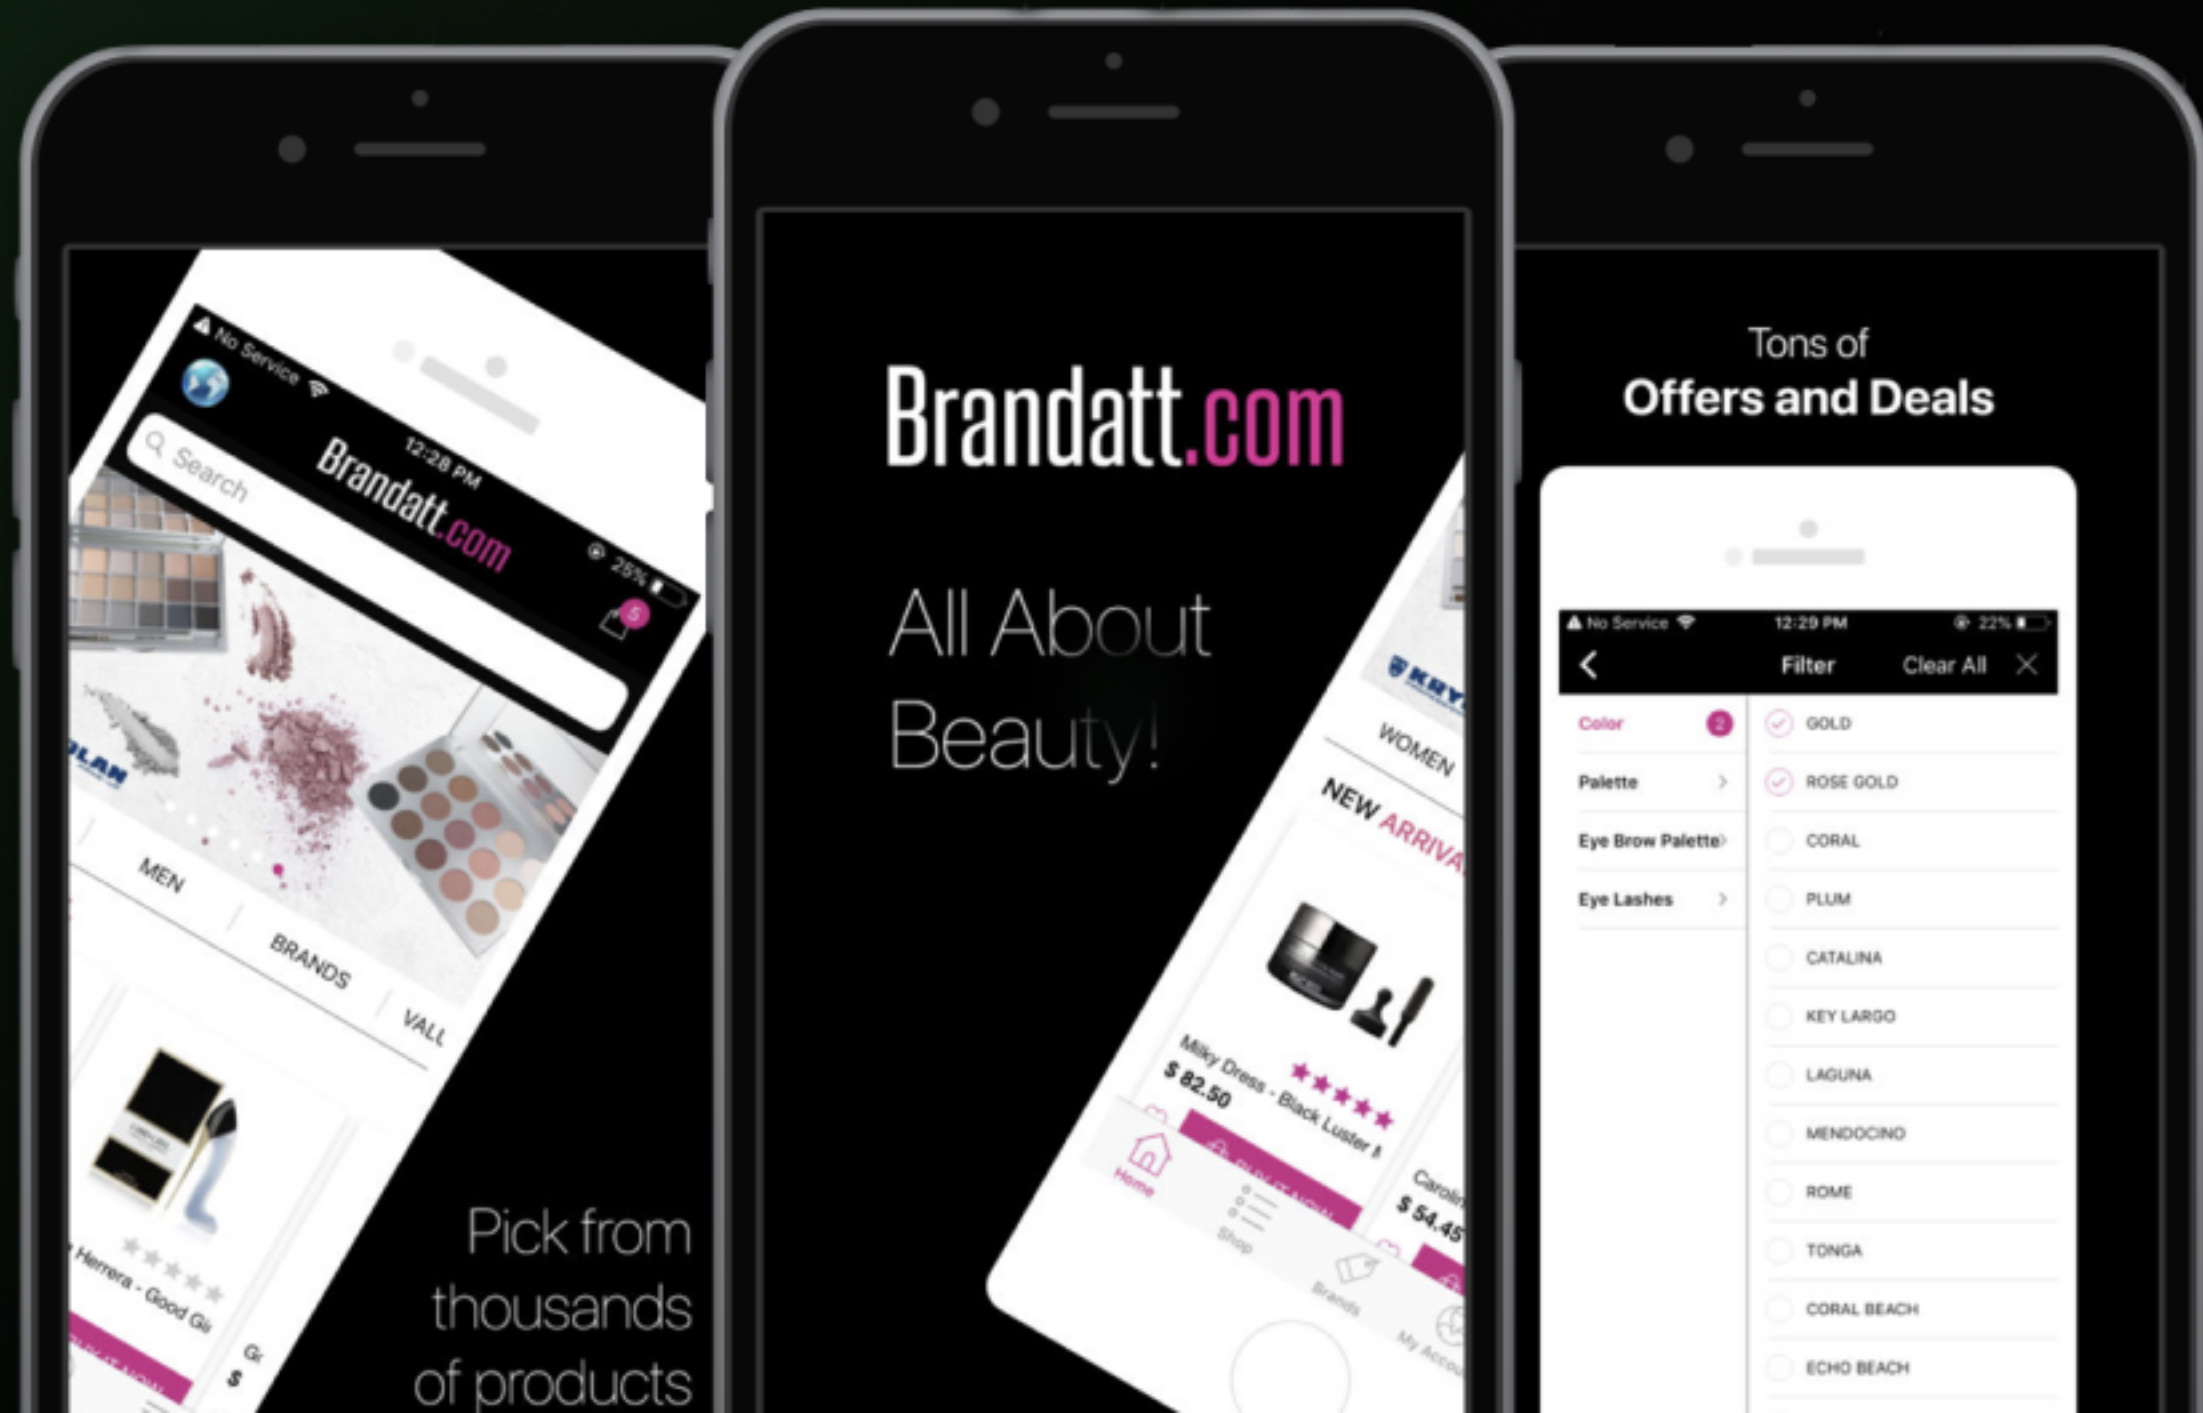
No Service
12:28 PM
25%
Search
Brandatt.com
5
LAN
MEN
BRANDS
VALL
Herrera - Good Gi
Gr
$

Pick from thousands of products

Brandatt.com

All About Beauty!

KRY
WOMEN
NEW ARRIVA
Milky Dress - Black Luster
$ 82.50
Carolin
$ 54.45
Home
Shop
Brands
My Accou

Tons of
Offers and Deals

No Service
12:29 PM
22%
Filter
Clear All
Color
2
Palette
Eye Brow Palette
Eye Lashes
GOLD
ROSE GOLD
CORAL
PLUM
CATALINA
KEY LARGO
LAGUNA
MENDOCINO
ROME
TONGA
CORAL BEACH
ECHO BEACH